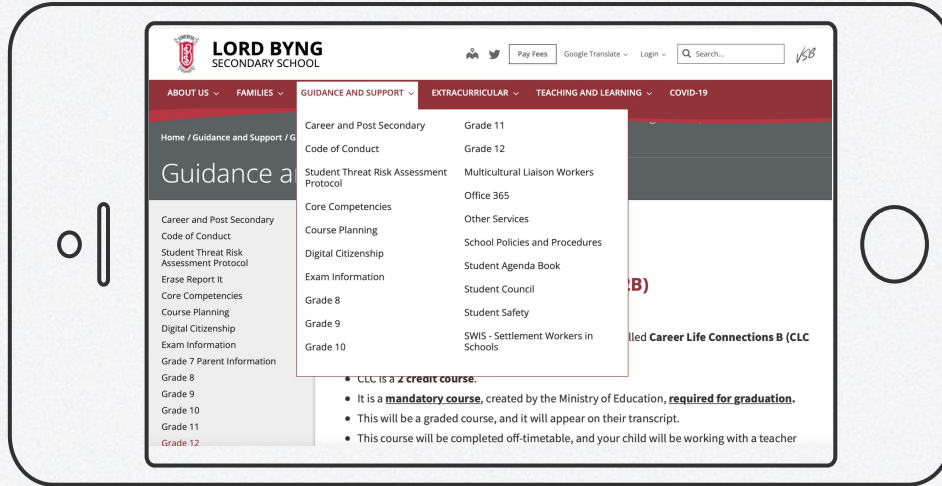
LORD BYNG
SECONDARY SCHOOL

Pay Fees Google Translate ⌄ Login ⌄ Search...

VSB

ABOUT US ⌄ FAMILIES ⌄ GUIDANCE AND SUPPORT ⌄ EXTRACURRICULAR ⌄ TEACHING AND LEARNING ⌄ COVID-19

Home / Guidance and Support / G

Guidance a

Career and Post Secondary
Code of Conduct
Student Threat Risk Assessment Protocol
Erase Report It
Core Competencies
Course Planning
Digital Citizenship
Exam Information
Grade 7 Parent Information
Grade 8
Grade 9
Grade 10
Grade 11
Grade 12

Career and Post Secondary
Code of Conduct
Student Threat Risk Assessment Protocol
Core Competencies
Course Planning
Digital Citizenship
Exam Information
Grade 8
Grade 9
Grade 10

Grade 11
Grade 12
Multicultural Liaison Workers
Office 365
Other Services
School Policies and Procedures
Student Agenda Book
Student Council
Student Safety
SWIS - Settlement Workers in Schools

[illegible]B)

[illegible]lled Career Life Connections B (CLC

• CLC is a 2 credit course.
• It is a mandatory course, created by the Ministry of Education, required for graduation.
• This will be a graded course, and it will appear on their transcript.
• This course will be completed off-timetable, and your child will be working with a teacher